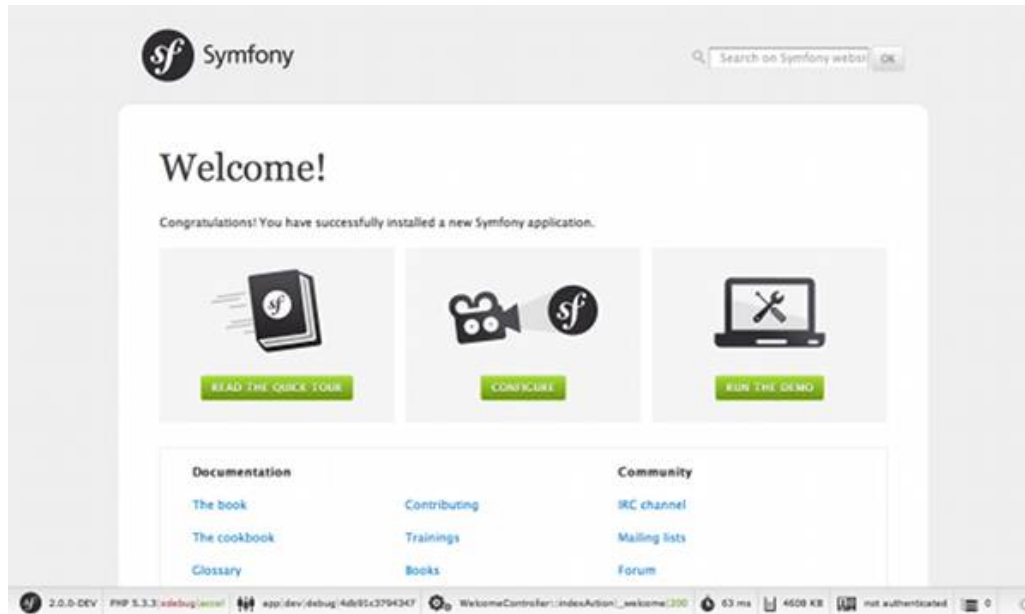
sf Symfony

Search on Symfony websi OK

Welcome!

Congratulations! You have successfully installed a new Symfony application.

sf

READ THE QUICK TOUR

sf

CONFIGURE

RUN THE DEMO

Documentation

The book

The cookbook

Glossary

Contributing

Trainings

Books

Community

IRC channel

Mailing lists

Forum

2.0.0-DEV PHP 5.3.3 xdebug accel app dev debug 4db91c3794347 WelcomeController::indexAction _welcome 200 63 ms 4608 KB not authenticated 0